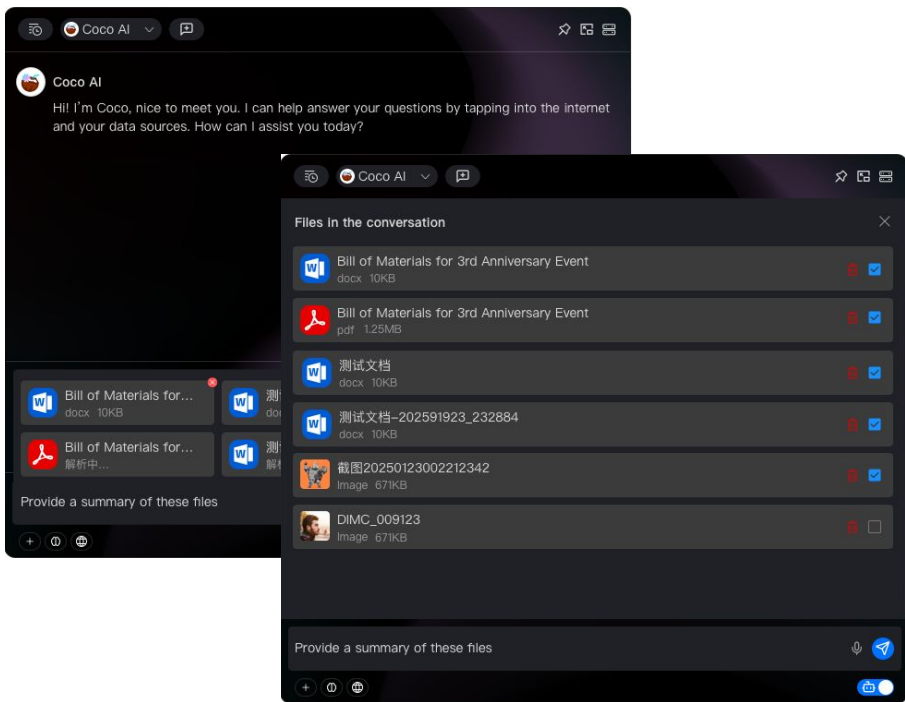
Coco AI

Coco AI

Hi! I'm Coco, nice to meet you. I can help answer your questions by tapping into the internet and your data sources. How can I assist you today?

Bill of Materials for...
docx 10KB

测
do

Bill of Materials for...
解析中...

测
解

Provide a summary of these files

Coco AI

Files in the conversation

Bill of Materials for 3rd Anniversary Event
docx 10KB

Bill of Materials for 3rd Anniversary Event
pdf 1.25MB

测试文档
docx 10KB

测试文档-202591923_232884
docx 10KB

截图20250123002212342
Image 671KB

DIMC_009123
Image 671KB

Provide a summary of these files